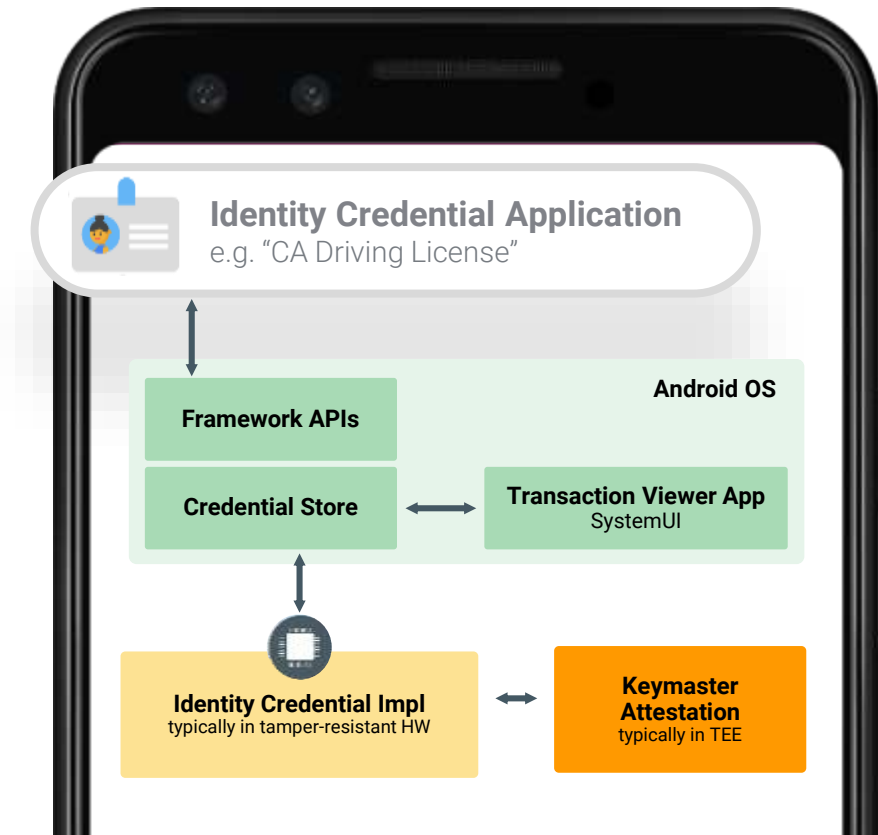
Identity Credential Application
e.g. “CA Driving License”

Android OS

Framework APIs

Credential Store

Transaction Viewer App
SystemUI

Identity Credential Impl
typically in tamper-resistant HW

Keymaster Attestation
typically in TEE